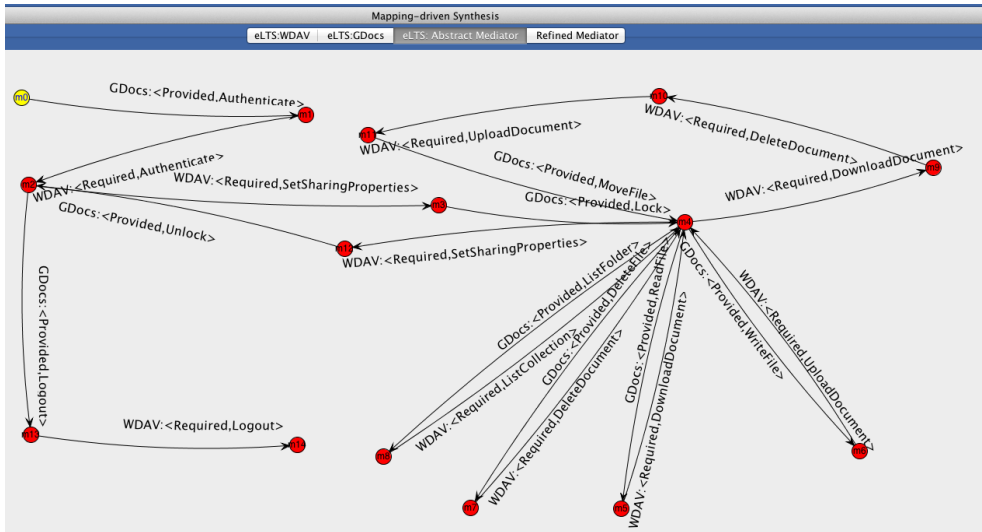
Mapping-driven Synthesis

eLTS:WDAV | eLTS:GDocs | eLTS: Abstract Mediator | Refined Mediator

m0

GDocs:<Provided,Authenticate>

m1

WDAV:<Required,Authenticate>

WDAV:<Required,SetSharingProperties>

GDocs:<Provided,Unlock>

GDocs:<Provided,Logout>

WDAV:<Required,Logout>

m14

WDAV:<Required,UploadDocument>

WDAV:<Required,DeleteDocument>

GDocs:<Provided,MoveFile>

GDocs:<Provided,Lock>

WDAV:<Required,DownloadDocument>

WDAV:<Required,SetSharingProperties>

GDocs:<Provided,ListFolder>

WDAV:<Required,ListCollection>

GDocs:<Provided,DeleteFile>

WDAV:<Required,DeleteDocument>

GDocs:<Provided,ReadFile>

WDAV:<Required,DownloadDocument>

GDocs:<Provided,WriteFile>

WDAV:<Required,UploadDocument>

m8

m7

m5

m6